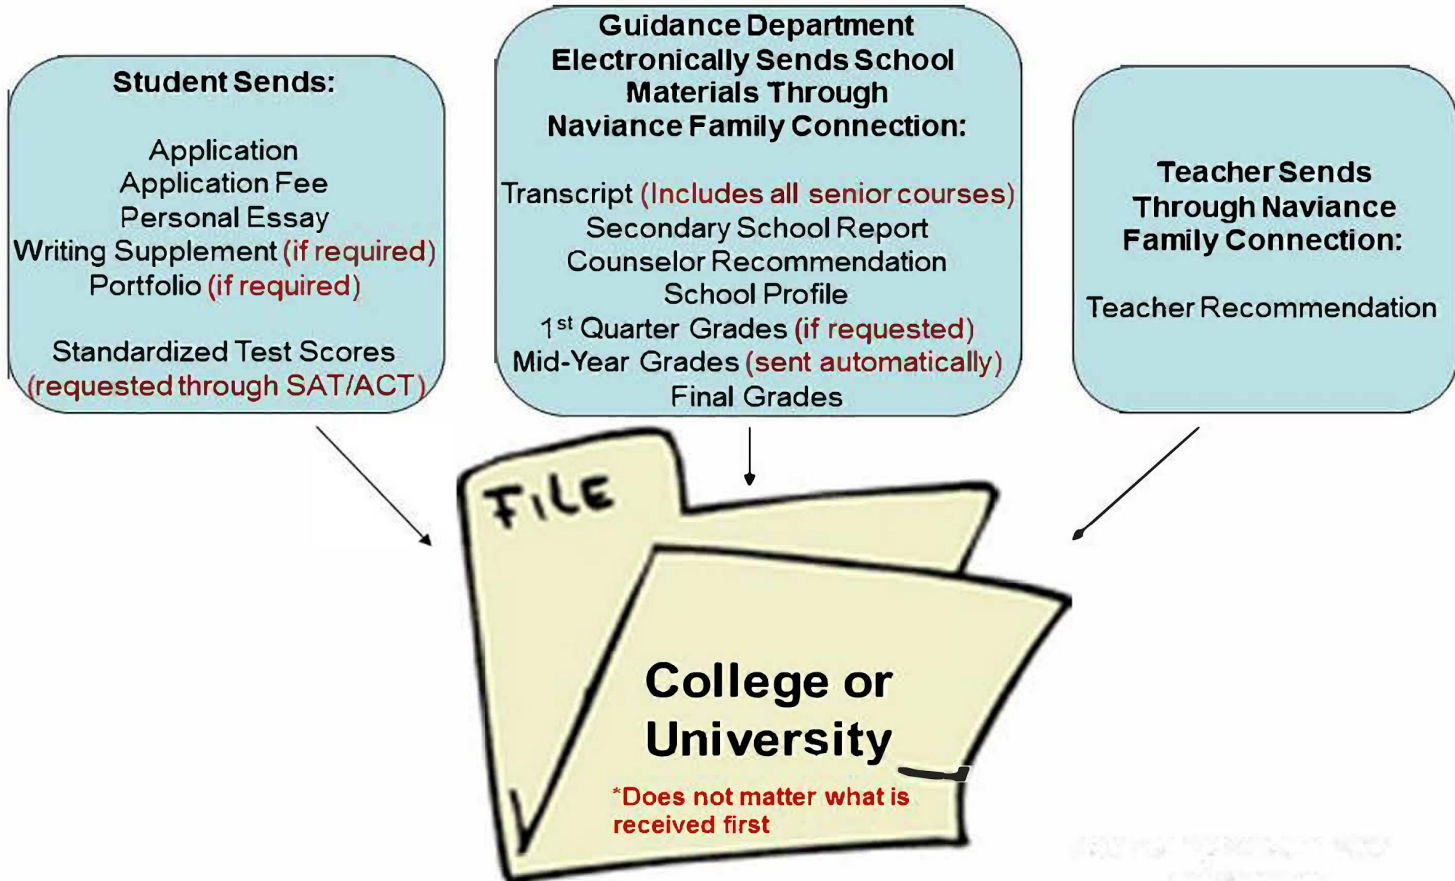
Student Sends:

Application
Application Fee
Personal Essay
Writing Supplement (if required)
Portfolio (if required)

Standardized Test Scores
(requested through SAT/ACT)

Guidance Department Electronically Sends School Materials Through Naviance Family Connection:

Transcript (Includes all senior courses)
Secondary School Report
Counselor Recommendation
School Profile
$1^{st}$ Quarter Grades (if requested)
Mid-Year Grades (sent automatically)
Final Grades

Teacher Sends Through Naviance Family Connection:

Teacher Recommendation

FILE

College or University

*Does not matter what is received first